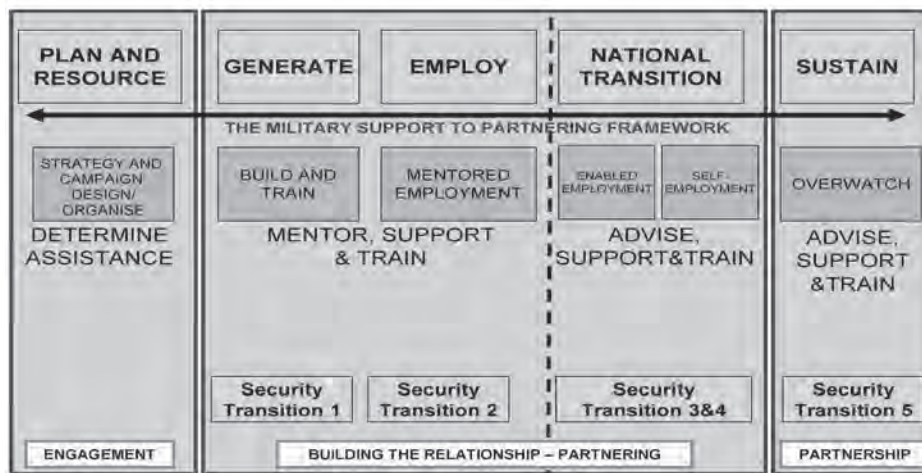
PLAN AND RESOURCE

GENERATE

EMPLOY

NATIONAL TRANSITION

SUSTAIN

THE MILITARY SUPPORT TO PARTNERING FRAMEWORK

STRATEGY AND CAMPAIGN DESIGN/ ORGANISE

DETERMINE ASSISTANCE

BUILD AND TRAIN

MENTORED EMPLOYMENT

MENTOR, SUPPORT & TRAIN

ENABLED EMPLOYMENT

SELF-EMPLOYMENT

ADVISE, SUPPORT&TRAIN

OVERWATCH

ADVISE, SUPPORT &TRAIN

Security Transition 1

Security Transition 2

Security Transition 3&4

Security Transition 5

ENGAGEMENT

BUILDING THE RELATIONSHIP – PARTNERING

PARTNERSHIP